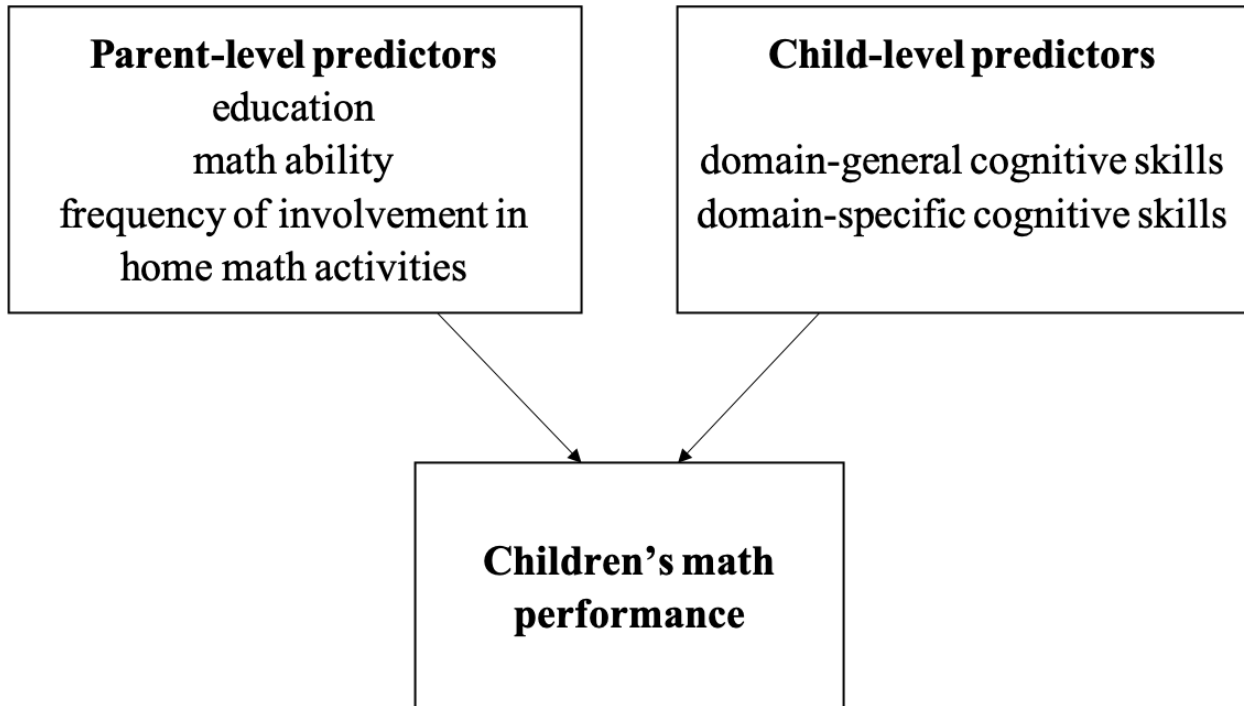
Parent-level predictors
education
math ability
frequency of involvement in home math activities

Child-level predictors
domain-general cognitive skills
domain-specific cognitive skills

Children's math performance